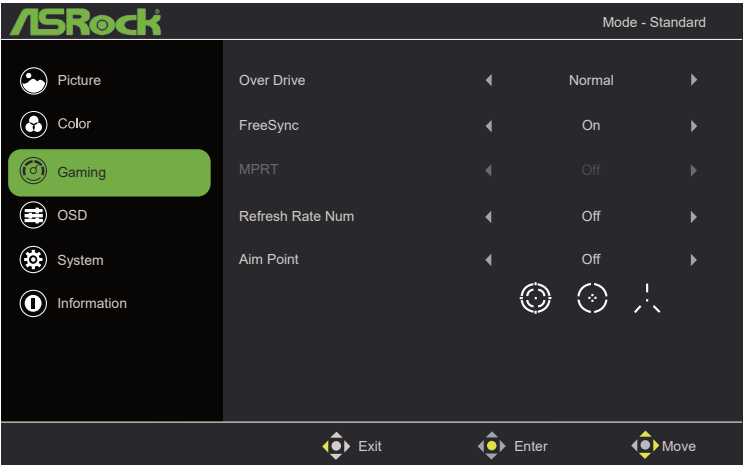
ASRock

Mode - Standard

Picture

Color

Gaming

OSD

System

Information

| | | |
|---|---|---|
| Over Drive | ◄ Normal ► | |
| FreeSync | ◄ On ► | |
| MPRT | ◄ Off ► | |
| Refresh Rate Num | ◄ Off ► | |
| Aim Point | ◄ Off ► | |

Exit

Enter

Move